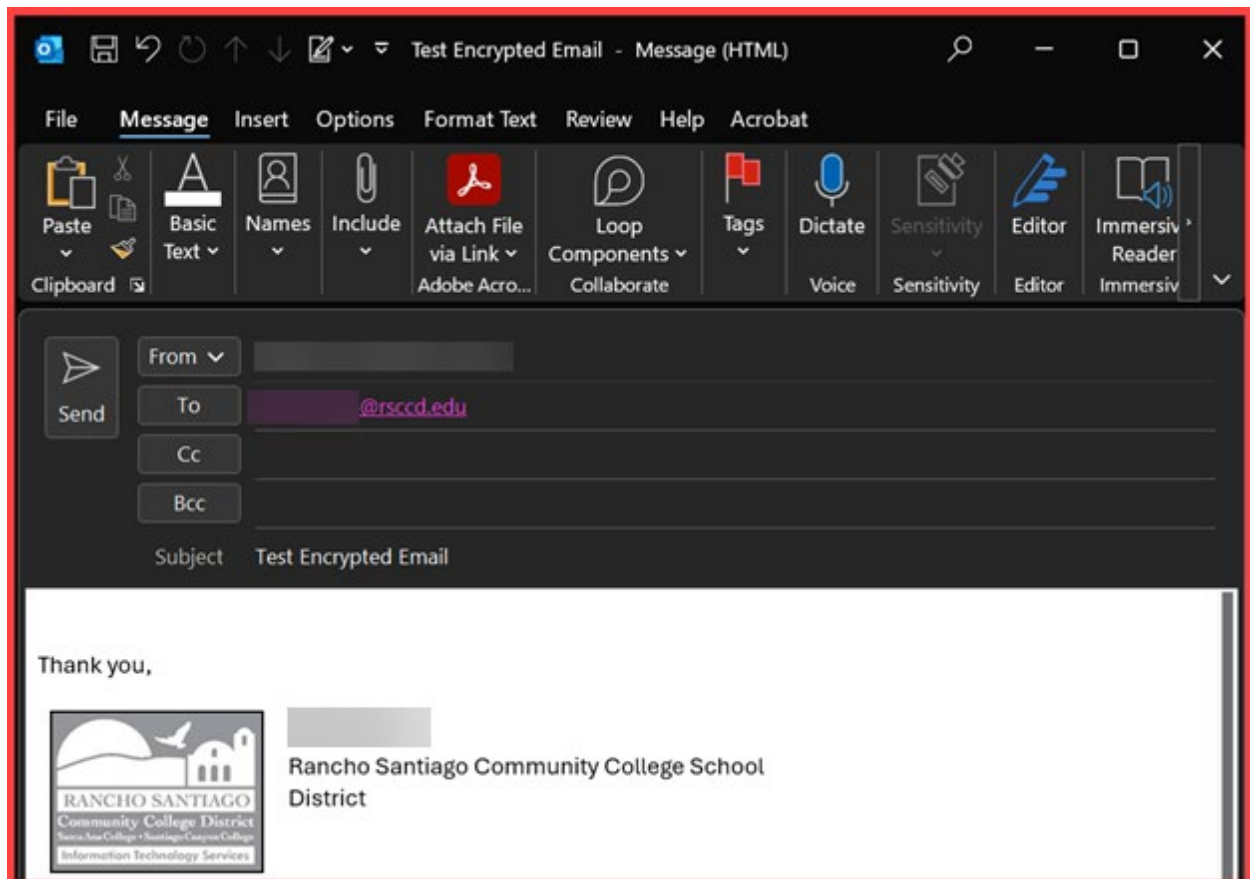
Test Encrypted Email - Message (HTML)

File Message Insert Options Format Text Review Help Acrobat

Paste
Clipboard
Basic Text
Names
Include
Attach File via Link
Adobe Acro...
Loop Components
Collaborate
Tags
Dictate
Voice
Sensitivity
Sensitivity
Editor
Editor
Immersiv Reader
Immersiv

Send
From
To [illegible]@rsccd.edu
Cc
Bcc
Subject Test Encrypted Email

Thank you,

RANCHO SANTIAGO
Community College District
Santa Ana College • Santiago Canyon College
Information Technology Services

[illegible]
Rancho Santiago Community College School District